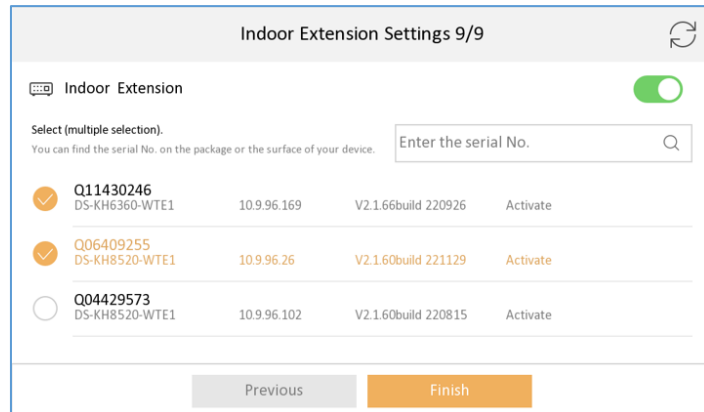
Indoor Extension Settings 9/9

Indoor Extension

Select (multiple selection).
You can find the serial No. on the package or the surface of your device.

Enter the serial No.

| | | | |
|---|---|---|---|
| Q11430246<br>DS-KH6360-WTE1 | 10.9.96.169 | V2.1.66build 220926 | Activate |
| Q06409255<br>DS-KH8520-WTE1 | 10.9.96.26 | V2.1.60build 221129 | Activate |
| Q04429573<br>DS-KH8520-WTE1 | 10.9.96.102 | V2.1.60build 220815 | Activate |

Previous
Finish